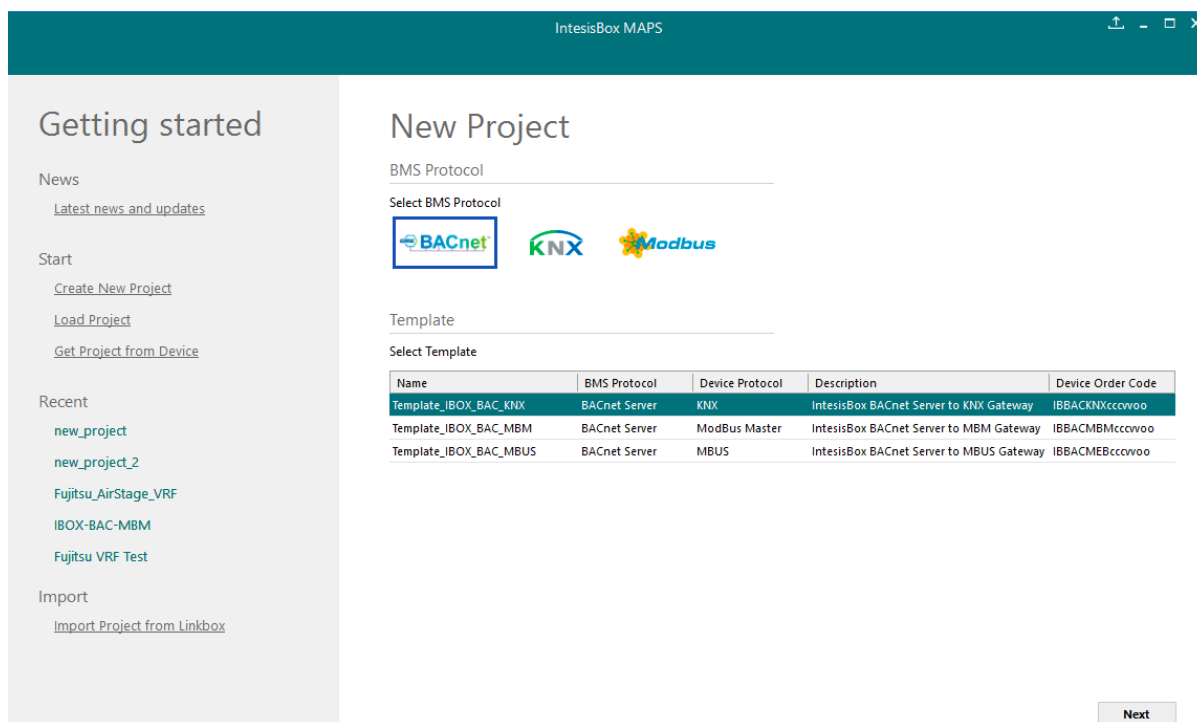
IntesisBox MAPS

Getting started

News

Latest news and updates

Start

Create New Project

Load Project

Get Project from Device

Recent

new_project

new_project_2

Fujitsu_AirStage_VRF

IBOX-BAC-MBM

Fujitsu VRF Test

Import

Import Project from Linkbox

New Project

BMS Protocol

Select BMS Protocol

BACnet KNX Modbus

Template

Select Template

| Name | BMS Protocol | Device Protocol | Description | Device Order Code |
|---|---|---|---|---|
| Template_IBOX_BAC_KNX | BACnet Server | KNX | IntesisBox BACnet Server to KNX Gateway | IBBACKNXcccvvoo |
| Template_IBOX_BAC_MBM | BACnet Server | ModBus Master | IntesisBox BACnet Server to MBM Gateway | IBBACMBMcccvvoo |
| Template_IBOX_BAC_MBUS | BACnet Server | MBUS | IntesisBox BACnet Server to MBUS Gateway | IBBACMEBcccvvoo |

Next